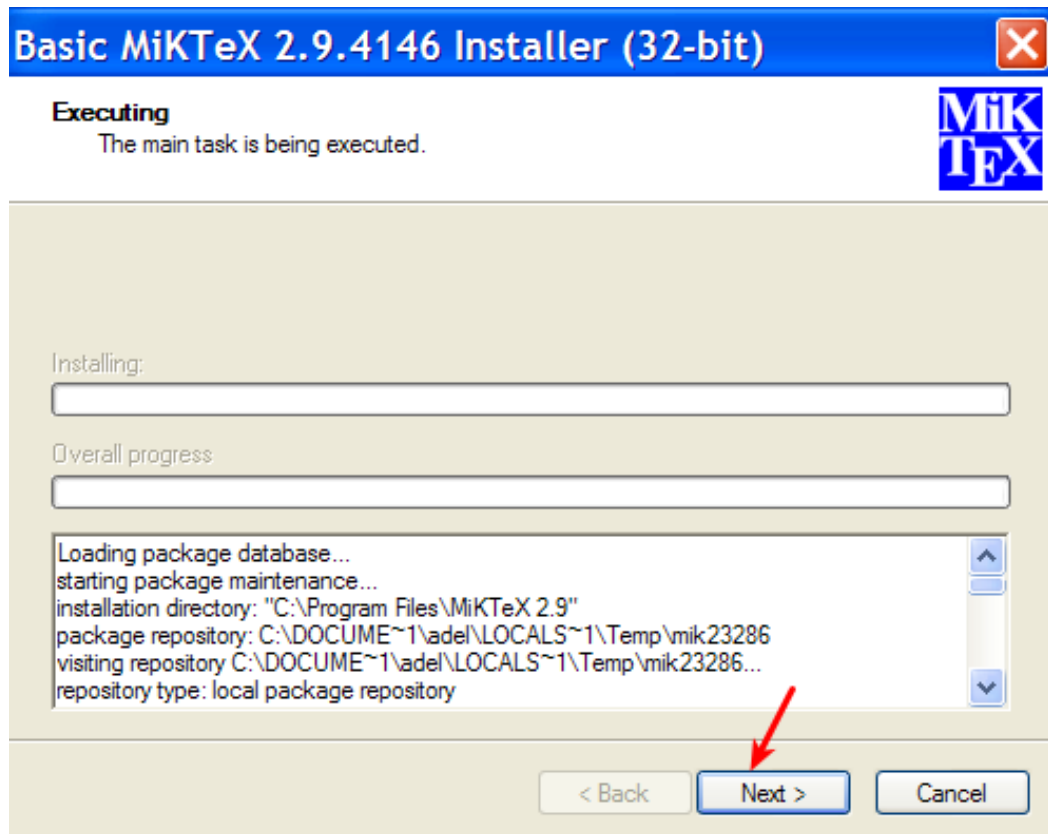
Basic MiKTeX 2.9.4146 Installer (32-bit)

Executing
The main task is being executed.

MiK
TEX

Installing:

Overall progress

Loading package database...
starting package maintenance...
installation directory: "C:\Program Files\MiKTeX 2.9"
package repository: C:\DOCUME~1\adel\LOCALS~1\Temp\mik23286
visiting repository C:\DOCUME~1\adel\LOCALS~1\Temp\mik23286...
repository type: local package repository

< Back
Next >
Cancel